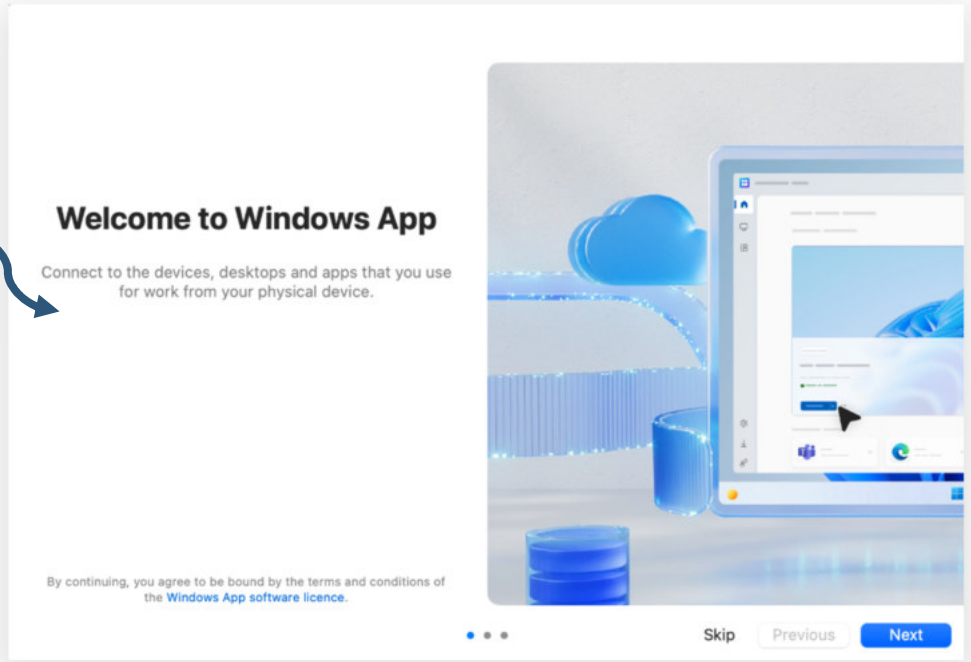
Welcome to Windows App

Connect to the devices, desktops and apps that you use for work from your physical device.

By continuing, you agree to be bound by the terms and conditions of the Windows App software licence.

Skip Previous Next